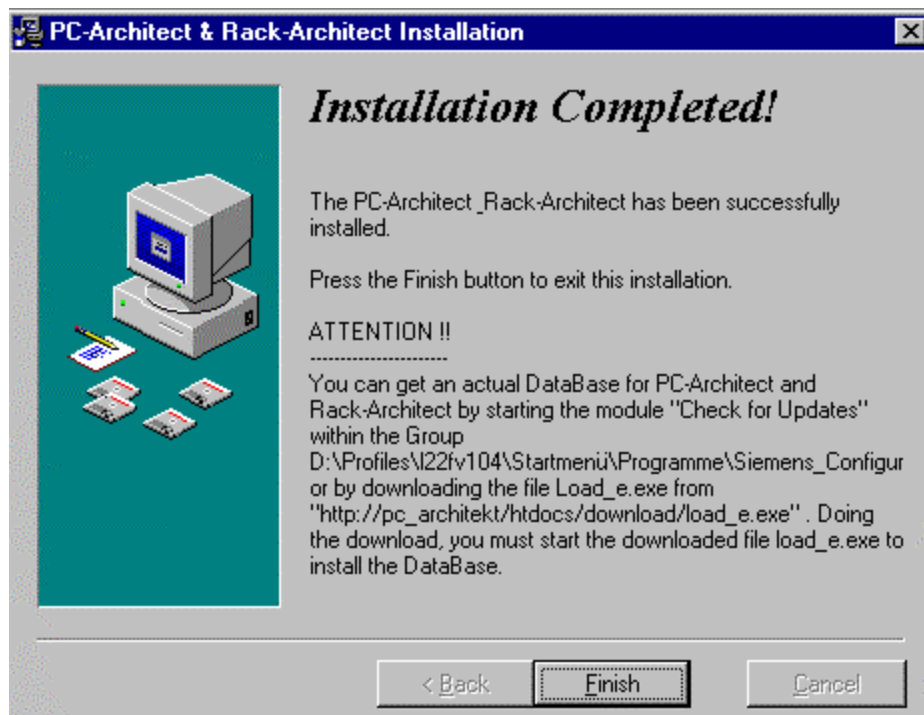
PC-Architect & Rack-Architect Installation

Installation Completed!

The PC-Architect _Rack-Architect has been successfully installed.

Press the Finish button to exit this installation.

ATTENTION !!
----------------------
You can get an actual DataBase for PC-Architect and Rack-Architect by starting the module "Check for Updates" within the Group D:\Profiles\l22fv104\Startmenü\Programme\Siemens_Configur or by downloading the file Load_e.exe from "http://pc_architekt/htdocs/download/load_e.exe" . Doing the download, you must start the downloaded file load_e.exe to install the DataBase.

< Back

Finish

Cancel